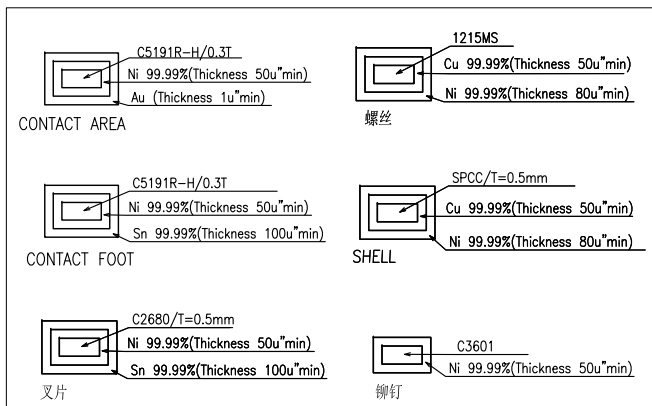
C5191R-H/0.3T
Ni 99.99%(Thickness 50u"min)
Au (Thickness 1u"min)
CONTACT AREA

1215MS
Cu 99.99%(Thickness 50u"min)
Ni 99.99%(Thickness 80u"min)
螺丝

C5191R-H/0.3T
Ni 99.99%(Thickness 50u"min)
Sn 99.99%(Thickness 100u"min)
CONTACT FOOT

SPCC/T=0.5mm
Cu 99.99%(Thickness 50u"min)
Ni 99.99%(Thickness 80u"min)
SHELL

C2680/T=0.5mm
Ni 99.99%(Thickness 50u"min)
Sn 99.99%(Thickness 100u"min)
叉片

C3601
Ni 99.99%(Thickness 50u"min)
铆钉